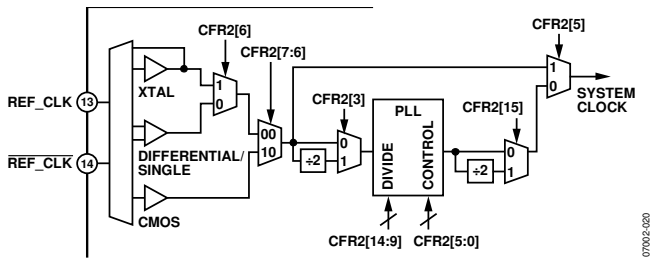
CFR2[5]

CFR2[6]

CFR2[7:6]

1

CFR2[3]

1

0

PLL

SYSTEM CLOCK

XTAL

0

CFR2[15]

REF_CLK 13

00

0

$\overline{\text{REF\_CLK}}$ 14

DIFFERENTIAL/ SINGLE

10

÷2

1

DIVIDE

CONTROL

0

÷2

1

CMOS

CFR2[14:9]

CFR2[5:0]

07002-020